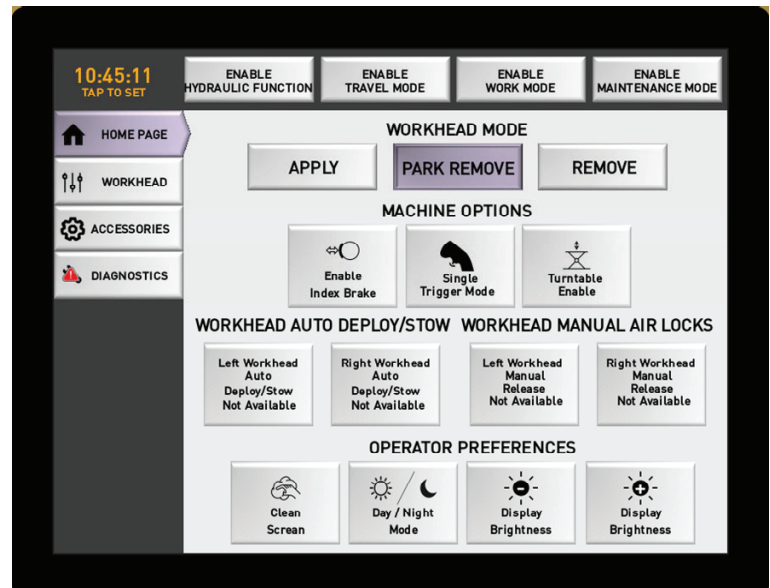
10:45:11
TAP TO SET

ENABLE
HYDRAULIC FUNCTION

ENABLE
TRAVEL MODE

ENABLE
WORK MODE

ENABLE
MAINTENANCE MODE

HOME PAGE

WORKHEAD

ACCESSORIES

DIAGNOSTICS

WORKHEAD MODE

APPLY

PARK REMOVE

REMOVE

MACHINE OPTIONS

Enable
Index Brake

Single
Trigger Mode

Turntable
Enable

WORKHEAD AUTO DEPLOY/STOW

WORKHEAD MANUAL AIR LOCKS

Left Workhead
Auto
Deploy/Stow
Not Available

Right Workhead
Auto
Deploy/Stow
Not Available

Left Workhead
Manual
Release
Not Available

Right Workhead
Manual
Release
Not Available

OPERATOR PREFERENCES

Clean
Screen

Day / Night
Mode

Display
Brightness

Display
Brightness